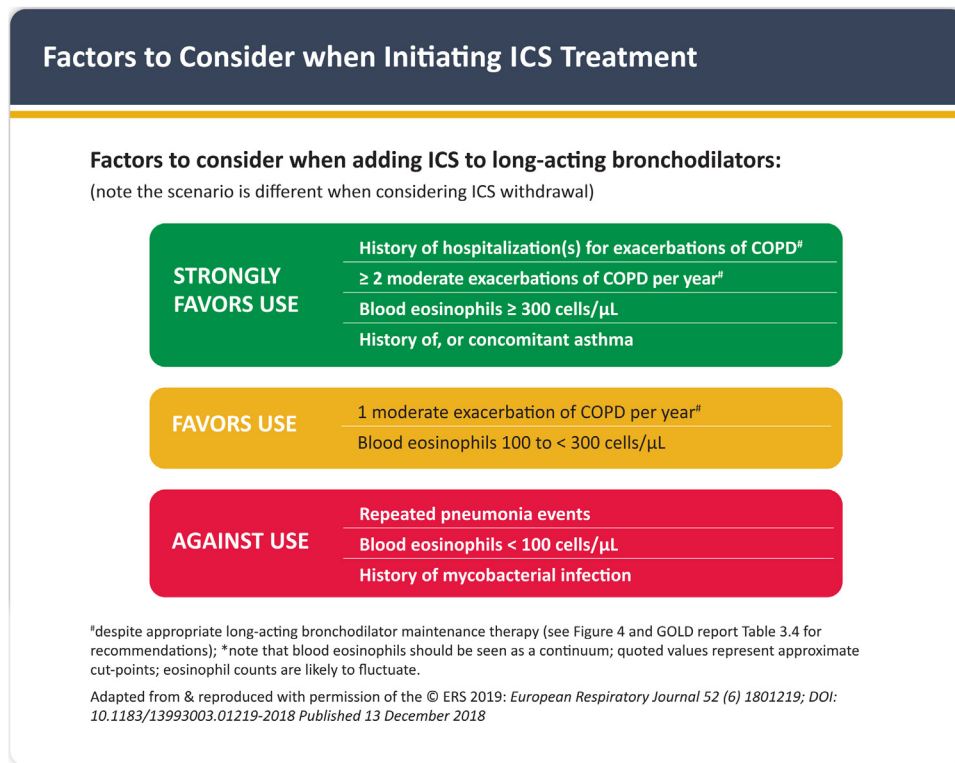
Factors to Consider when Initiating ICS Treatment

Factors to consider when adding ICS to long-acting bronchodilators:
(note the scenario is different when considering ICS withdrawal)

STRONGLY FAVORS USE
History of hospitalization(s) for exacerbations of COPD$^{\#}$
≥ 2 moderate exacerbations of COPD per year$^{\#}$
Blood eosinophils ≥ 300 cells/µL
History of, or concomitant asthma

FAVORS USE
1 moderate exacerbation of COPD per year$^{\#}$
Blood eosinophils 100 to < 300 cells/µL

AGAINST USE
Repeated pneumonia events
Blood eosinophils < 100 cells/µL
History of mycobacterial infection

$^{\#}$despite appropriate long-acting bronchodilator maintenance therapy (see Figure 4 and GOLD report Table 3.4 for recommendations); *note that blood eosinophils should be seen as a continuum; quoted values represent approximate cut-points; eosinophil counts are likely to fluctuate.

Adapted from & reproduced with permission of the © ERS 2019: European Respiratory Journal 52 (6) 1801219; DOI: 10.1183/13993003.01219-2018 Published 13 December 2018